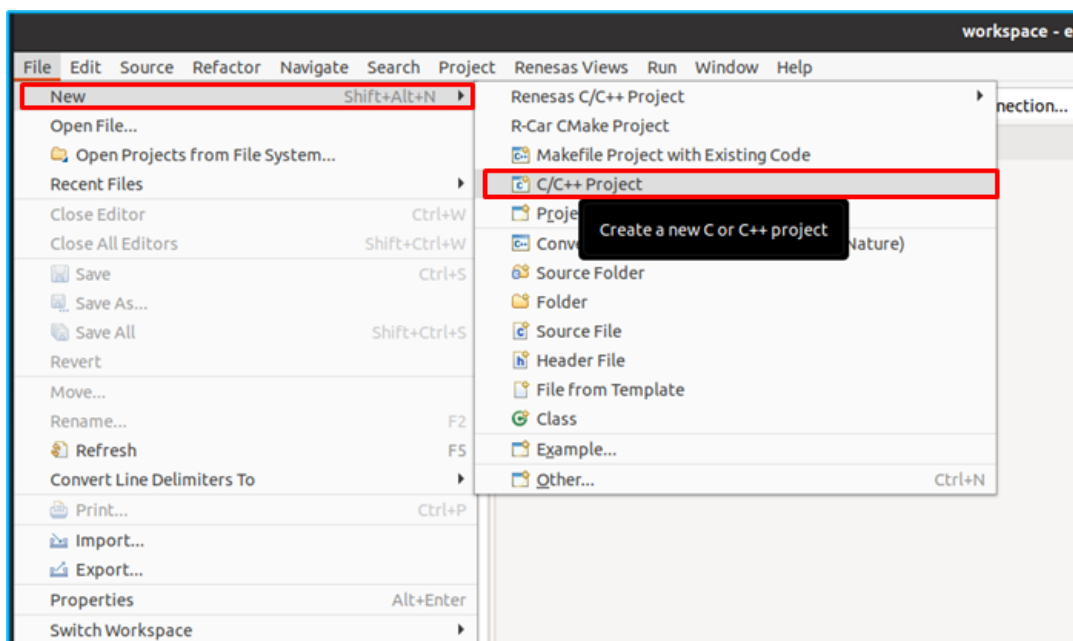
workspace - e

File Edit Source Refactor Navigate Search Project Renesas Views Run Window Help

New Shift+Alt+N
Open File...
Open Projects from File System...
Recent Files
Close Editor Ctrl+W
Close All Editors Shift+Ctrl+W
Save Ctrl+S
Save As...
Save All Shift+Ctrl+S
Revert
Move...
Rename... F2
Refresh F5
Convert Line Delimiters To
Print... Ctrl+P
Import...
Export...
Properties Alt+Enter
Switch Workspace

Renesas C/C++ Project
R-Car CMake Project
Makefile Project with Existing Code
C/C++ Project
Proje
Conve
Nature)
Create a new C or C++ project
Source Folder
Folder
Source File
Header File
File from Template
Class
Example...
Other... Ctrl+N

nection...